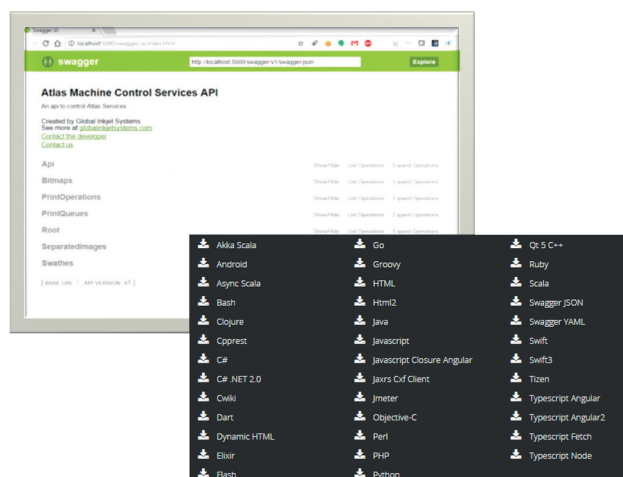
Swagger UI

localhost:5000/swagger/ui/index.html

swagger

http://localhost:5000/swagger/v1/swagger.json

Explore

Atlas Machine Control Services API

An api to control Atlas Services

Created by Global Inkjet Systems
See more at globalinkjetsystems.com
Contact the developer
Contact us

Api
Show/Hide List Operations Expand Operations

Bitmaps
Show/Hide List Operations Expand Operations

PrintOperations
Show/Hide List Operations Expand Operations

PrintQueues
Show/Hide List Operations Expand Operations

Root
Show/Hide List Operations Expand Operations

SeparatedImages

Swathes

[ BASE URL: , API VERSION: v1 ]

Akka Scala
Android
Async Scala
Bash
Clojure
Cpprest
C#
C# .NET 2.0
Cwiki
Dart
Dynamic HTML
Elixir
Flash

Go
Groovy
HTML
Html2
Java
Javascript
Javascript Closure Angular
Jaxrs Cxf Client
Jmeter
Objective-C
Perl
PHP
Python

Qt 5 C++
Ruby
Scala
Swagger JSON
Swagger YAML
Swift
Swift3
Tizen
Typescript Angular
Typescript Angular2
Typescript Fetch
Typescript Node